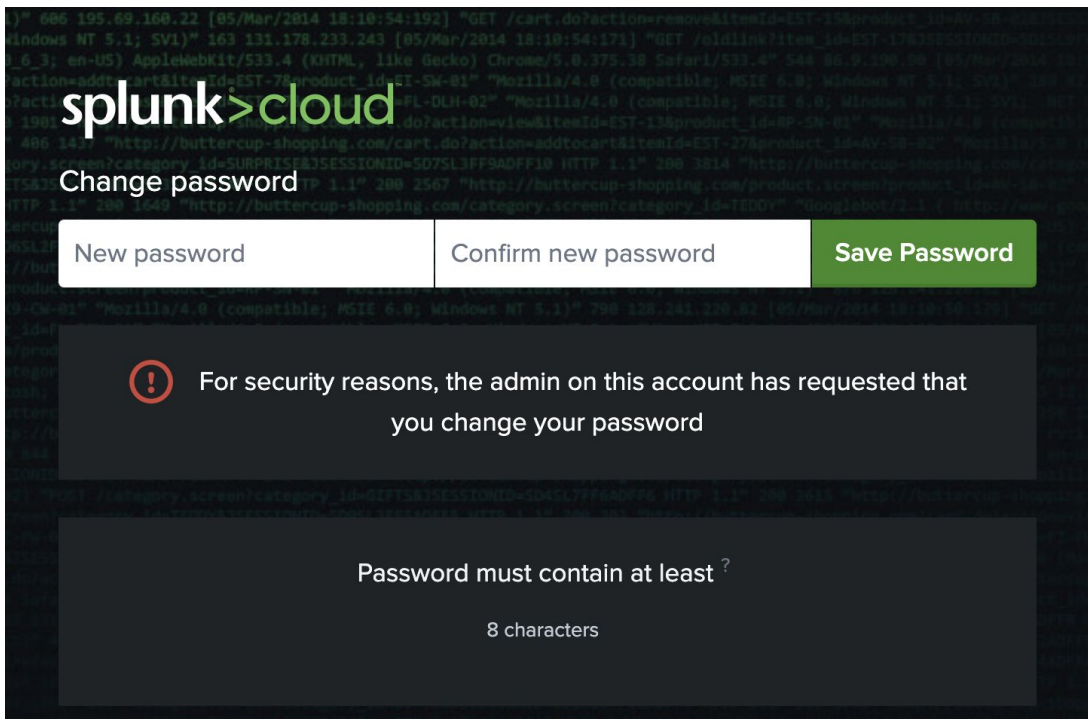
splunk>cloud

Change password

New password

Confirm new password

Save Password

For security reasons, the admin on this account has requested that you change your password

Password must contain at least ?

8 characters